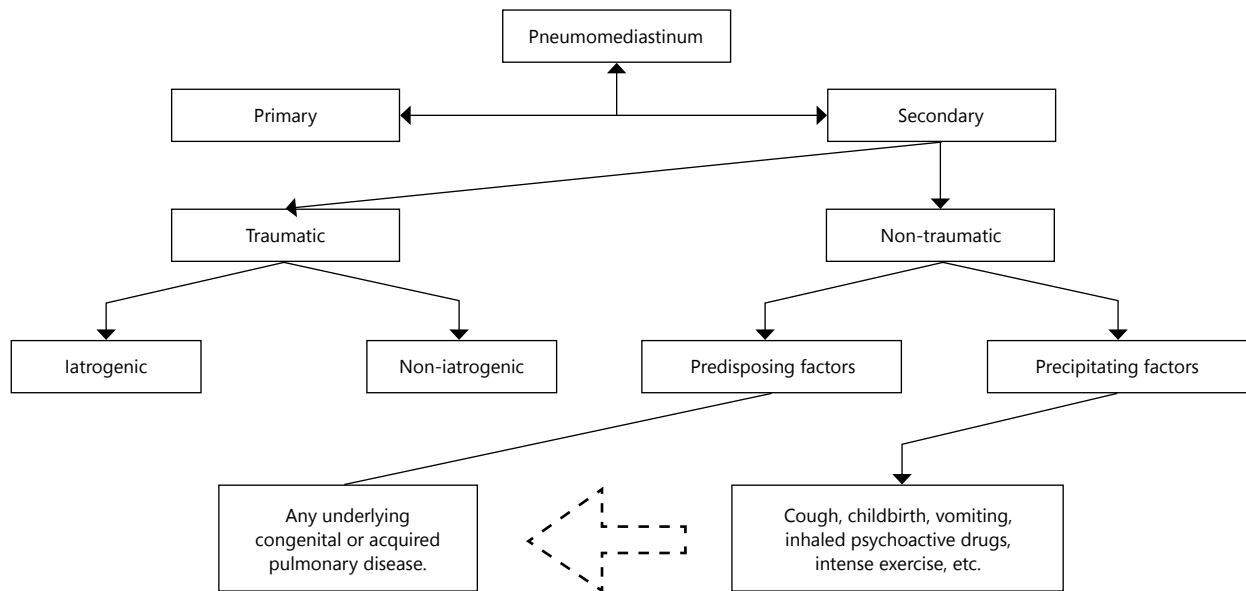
Pneumomediastinum

Primary

Secondary

Traumatic

Non-traumatic

Iatrogenic

Non-iatrogenic

Predisposing factors

Precipitating factors

Any underlying congenital or acquired pulmonary disease.

Cough, childbirth, vomiting, inhaled psychoactive drugs, intense exercise, etc.